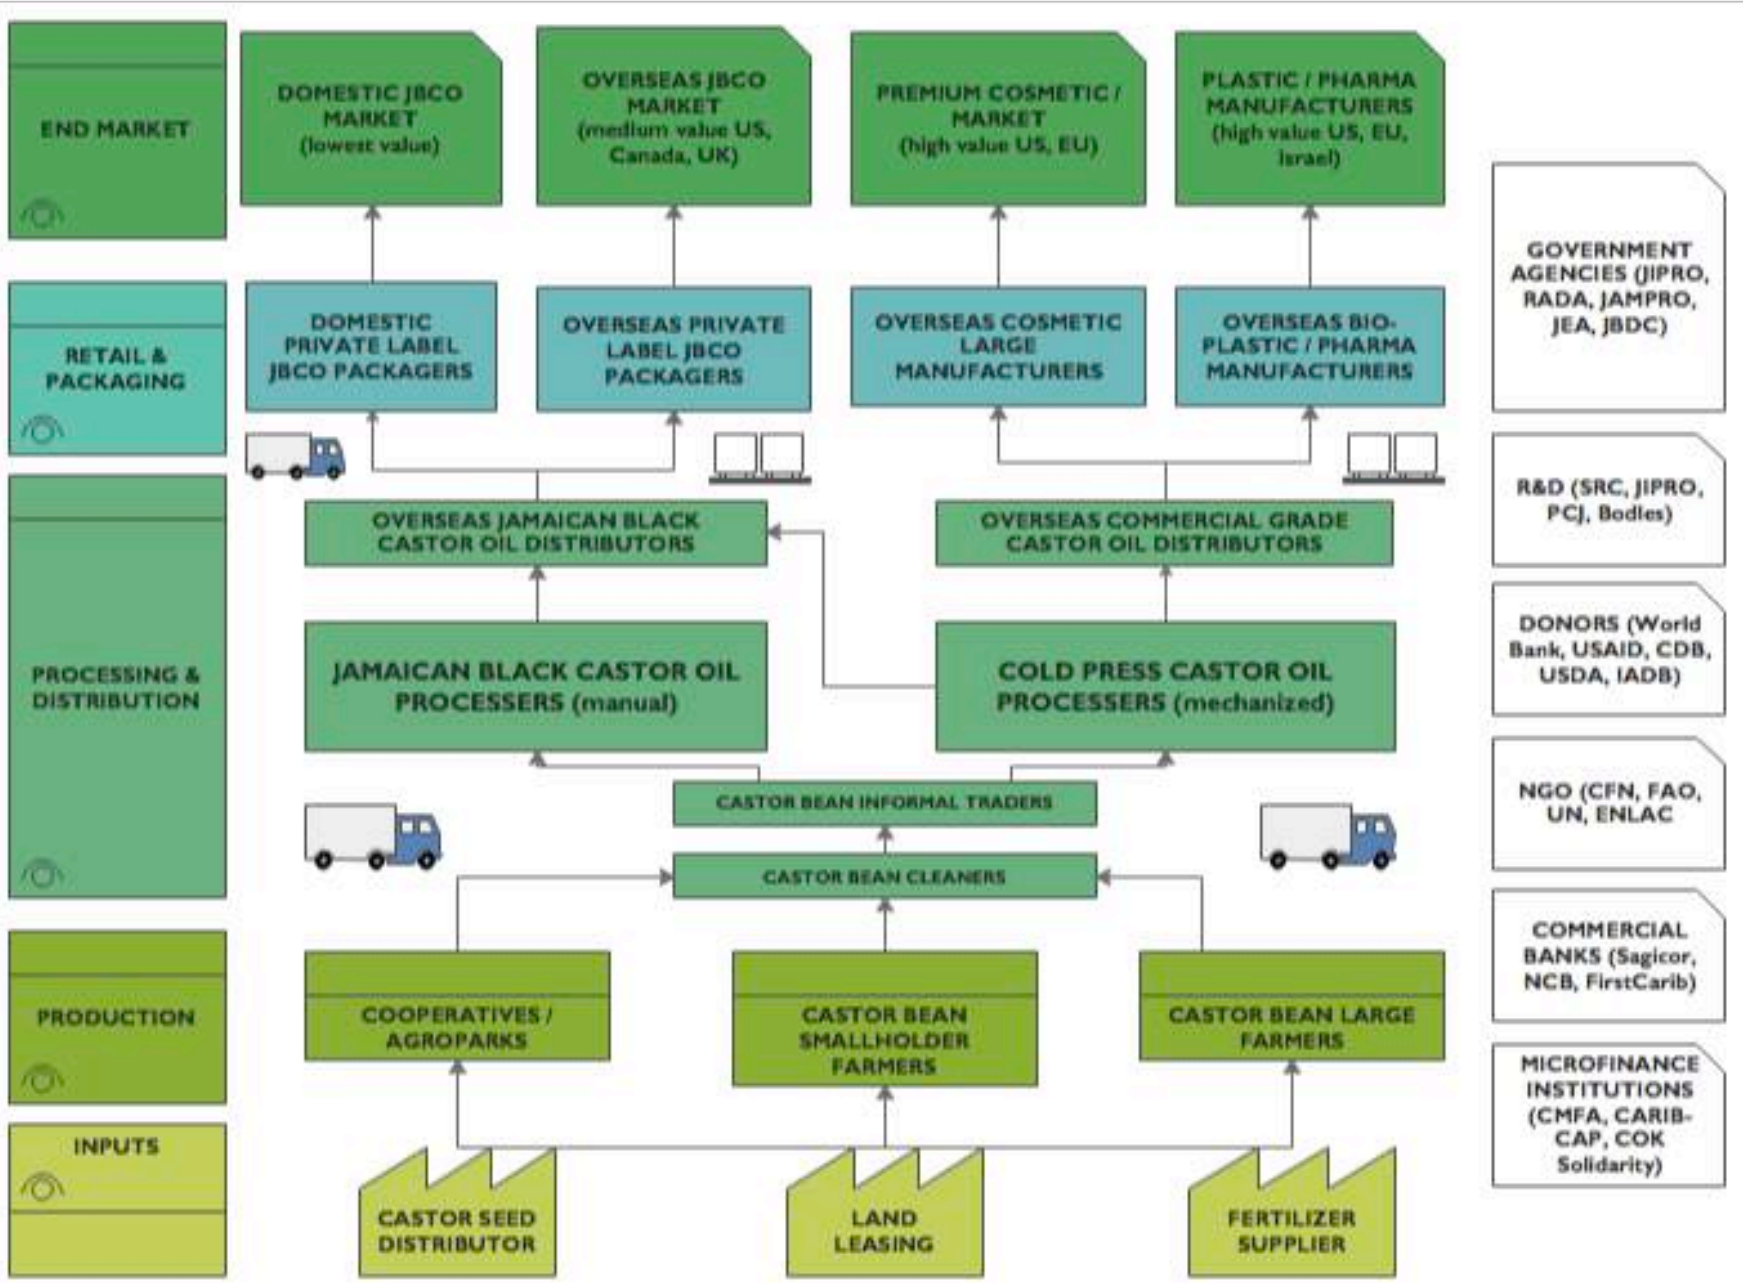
END MARKET

DOMESTIC JBCO MARKET (lowest value)

OVERSEAS JBCO MARKET (medium value US, Canada, UK)

PREMIUM COSMETIC / MARKET (high value US, EU)

PLASTIC / PHARMA MANUFACTURERS (high value US, EU, Israel)

RETAIL & PACKAGING

DOMESTIC PRIVATE LABEL JBCO PACKAGERS

OVERSEAS PRIVATE LABEL JBCO PACKAGERS

OVERSEAS COSMETIC LARGE MANUFACTURERS

OVERSEAS BIO-PLASTIC / PHARMA MANUFACTURERS

GOVERNMENT AGENCIES (JIPRO, RADA, JAMPRO, JEA, JBDC)

PROCESSING & DISTRIBUTION

OVERSEAS JAMAICAN BLACK CASTOR OIL DISTRIBUTORS

OVERSEAS COMMERCIAL GRADE CASTOR OIL DISTRIBUTORS

R&D (SRC, JIPRO, PCJ, Bodles)

JAMAICAN BLACK CASTOR OIL PROCESSERS (manual)

COLD PRESS CASTOR OIL PROCESSERS (mechanized)

DONORS (World Bank, USAID, CDB, USDA, IADB)

CASTOR BEAN INFORMAL TRADERS

NGO (CFN, FAO, UN, ENLAC)

CASTOR BEAN CLEANERS

COMMERCIAL BANKS (Sagicor, NCB, FirstCarib)

PRODUCTION

COOPERATIVES / AGROPARKS

CASTOR BEAN SMALLHOLDER FARMERS

CASTOR BEAN LARGE FARMERS

MICROFINANCE INSTITUTIONS (CMFA, CARIB-CAP, COK Solidarity)

INPUTS

CASTOR SEED DISTRIBUTOR

LAND LEASING

FERTILIZER SUPPLIER